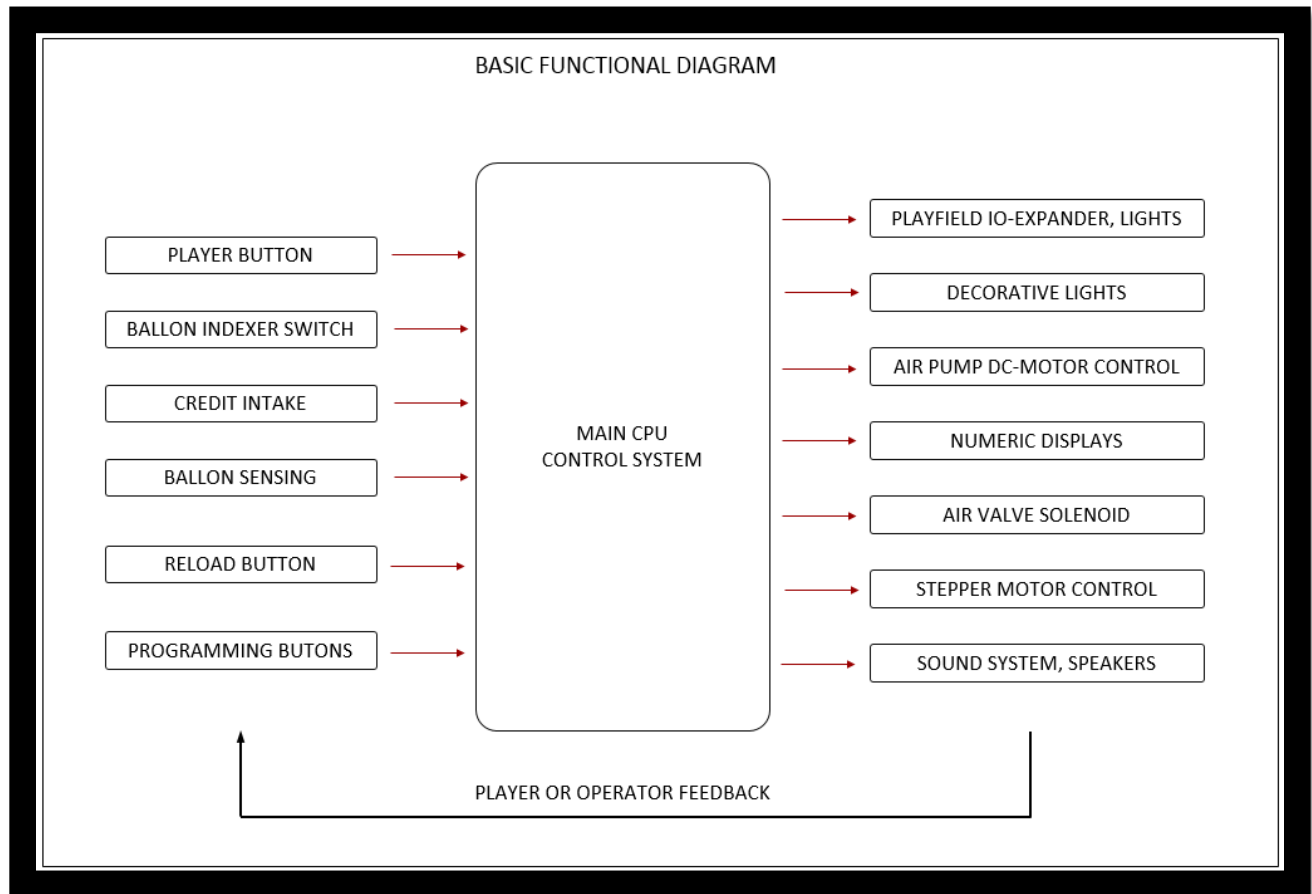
BASIC FUNCTIONAL DIAGRAM

PLAYER BUTTON

BALLON INDEXER SWITCH

CREDIT INTAKE

BALLON SENSING

RELOAD BUTTON

PROGRAMMING BUTONS

MAIN CPU
CONTROL SYSTEM

PLAYFIELD IO-EXPANDER, LIGHTS

DECORATIVE LIGHTS

AIR PUMP DC-MOTOR CONTROL

NUMERIC DISPLAYS

AIR VALVE SOLENOID

STEPPER MOTOR CONTROL

SOUND SYSTEM, SPEAKERS

PLAYER OR OPERATOR FEEDBACK